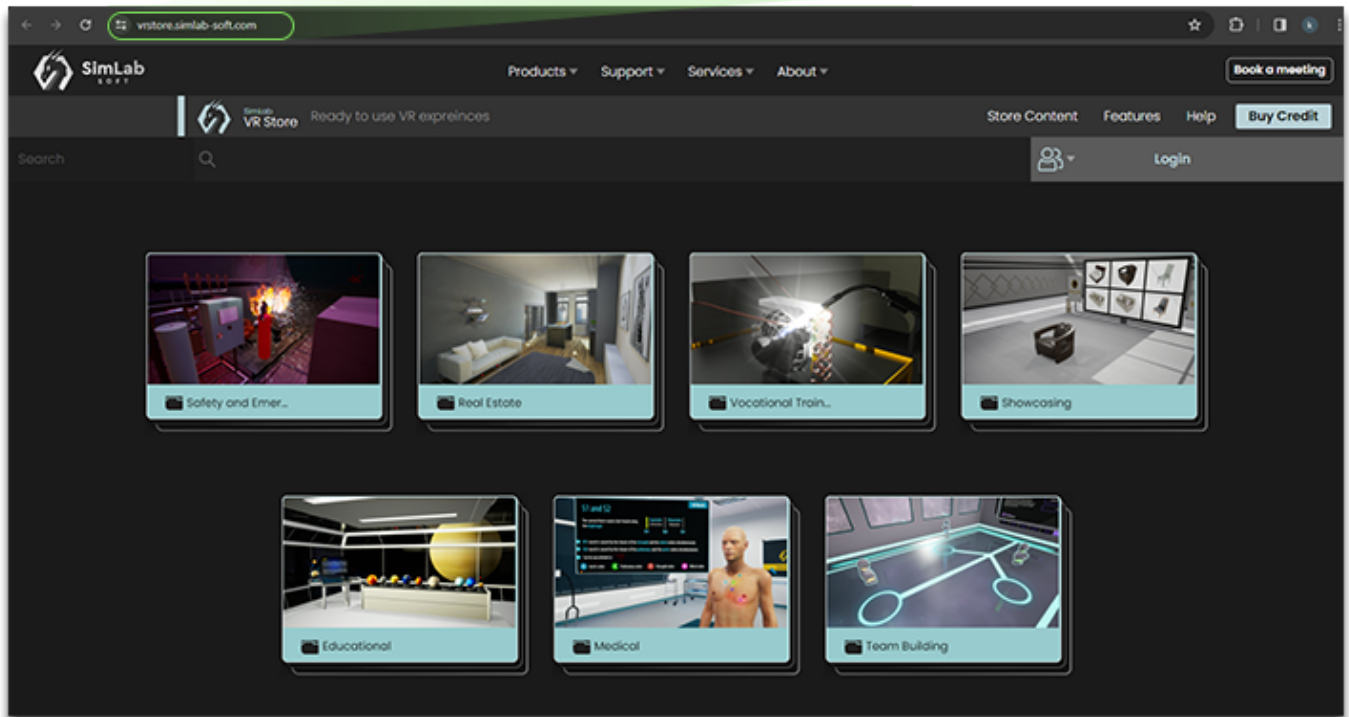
vrstore.simlab-soft.com

SimLab SOFT

Products ▾ Support ▾ Services ▾ About ▾

Book a meeting

Simlab VR Store Ready to use VR expreinces

Store Content Features Help Buy Credit

Search

Login

Safety and Emer...

Real Estate

Vocational Train...

Showcasing

Educational

S1 and S2

Medical

Team Building